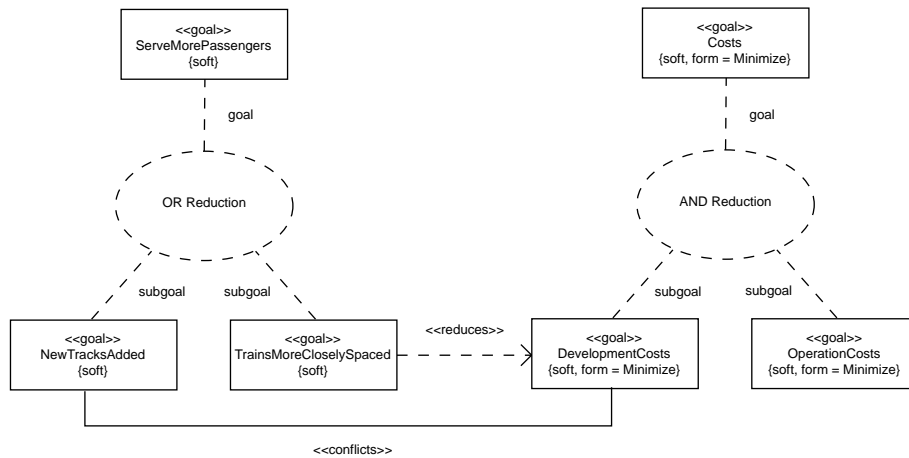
<<goal>>
ServeMorePassengers
{soft}

<<goal>>
Costs
{soft, form = Minimize}

goal

goal

OR Reduction

AND Reduction

subgoal

subgoal

subgoal

subgoal

<<goal>>
NewTracksAdded
{soft}

<<goal>>
TrainsMoreCloselySpaced
{soft}

<<reduces>>

<<goal>>
DevelopmentCosts
{soft, form = Minimize}

<<goal>>
OperationCosts
{soft, form = Minimize}

<<conflicts>>